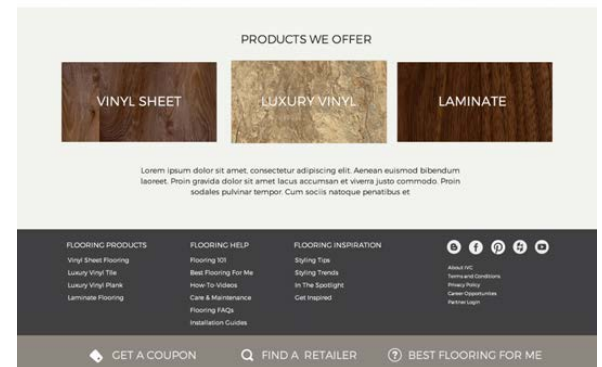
PRODUCTS WE OFFER

VINYL SHEET

LUXURY VINYL

LAMINATE

Lorem ipsum dolor sit amet, consectetur adipiscing elit. Aenean euismod bibendum laoreet. Proin gravida dolor sit amet lacus accumsan et viverra justo commodo. Proin sodales pulvinar tempor. Cum sociis natoque penatibus et

FLOORING PRODUCTS
Vinyl Sheet Flooring
Luxury Vinyl Tile
Luxury Vinyl Plank
Laminate Flooring

FLOORING HELP
Flooring 101
Best Flooring For Me
How-To-Videos
Care & Maintenance
Flooring FAQs
Installation Guides

FLOORING INSPIRATION
Styling Tips
Styling Trends
In The Spotlight
Get Inspired

About IVC
Terms and Conditions
Privacy Policy
Career Opportunities
Partner Login

GET A COUPON
FIND A RETAILER
BEST FLOORING FOR ME